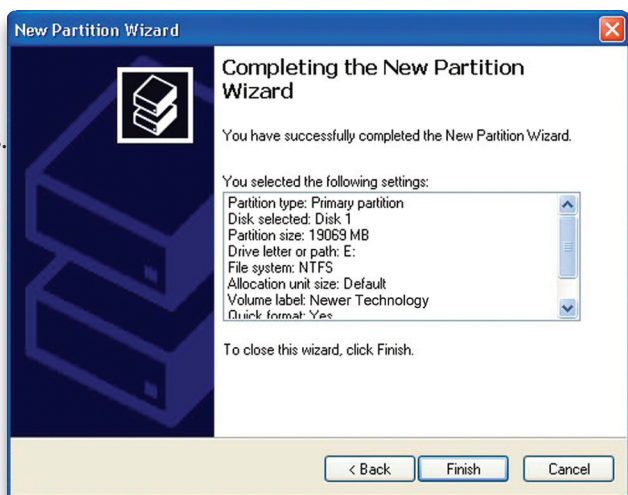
New Partition Wizard

Completing the New Partition Wizard

You have successfully completed the New Partition Wizard.

You selected the following settings:

Partition type: Primary partition
Disk selected: Disk 1
Partition size: 19069 MB
Drive letter or path: E:
File system: NTFS
Allocation unit size: Default
Volume label: Newer Technology
Quick format: Yes

To close this wizard, click Finish.

< Back | Finish | Cancel